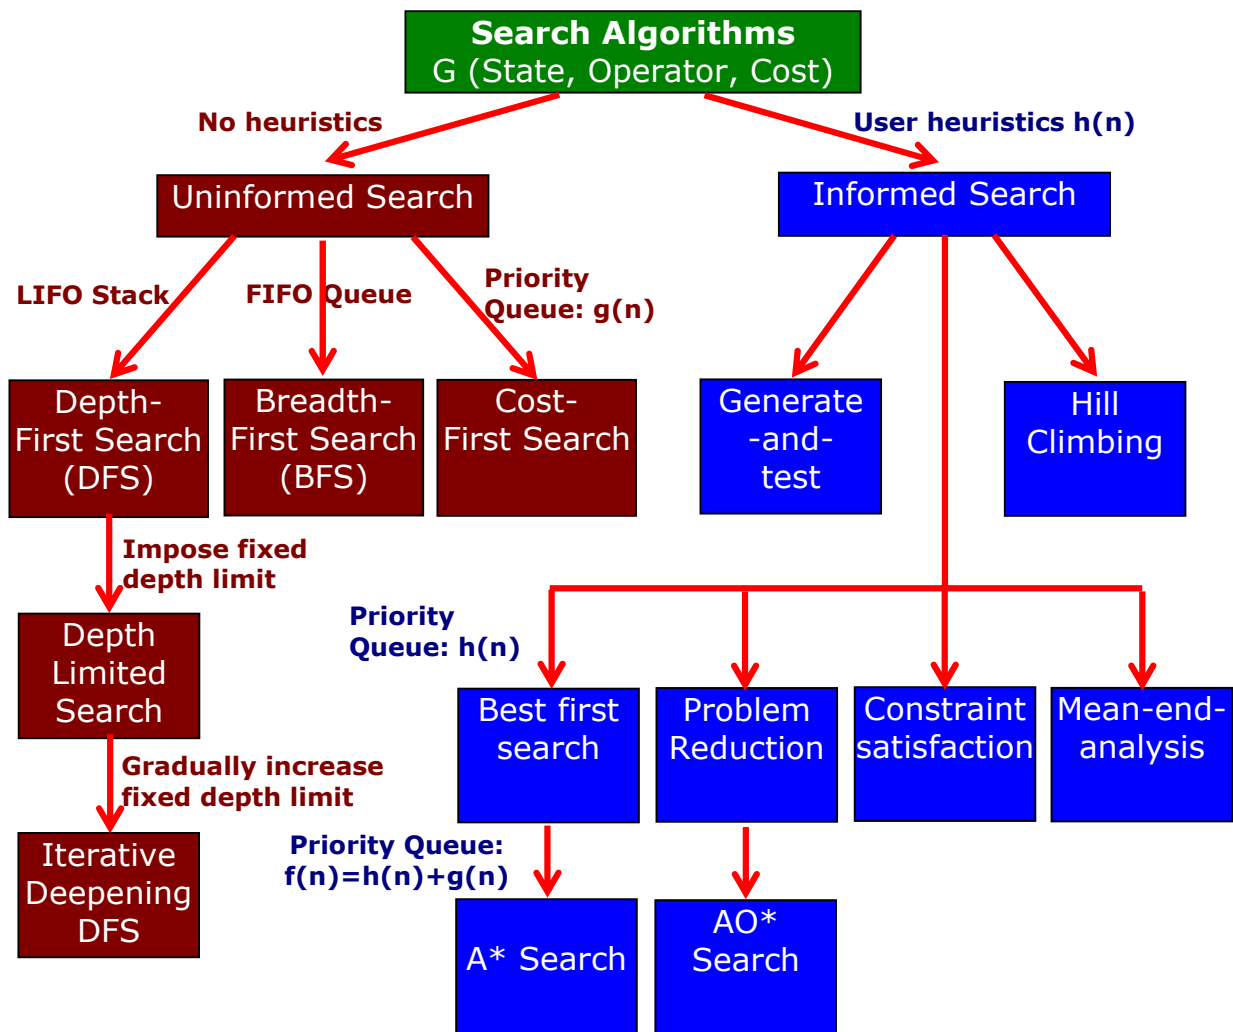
Search Algorithms
G (State, Operator, Cost)

No heuristics

User heuristics h(n)

Uninformed Search

Informed Search

LIFO Stack

FIFO Queue

Priority Queue: g(n)

Depth-First Search (DFS)

Breadth-First Search (BFS)

Cost-First Search

Generate -and-test

Hill Climbing

Impose fixed depth limit

Depth Limited Search

Priority Queue: h(n)

Best first search

Problem Reduction

Constraint satisfaction

Mean-end-analysis

Gradually increase fixed depth limit

Iterative Deepening DFS

Priority Queue: f(n)=h(n)+g(n)

A* Search

AO* Search